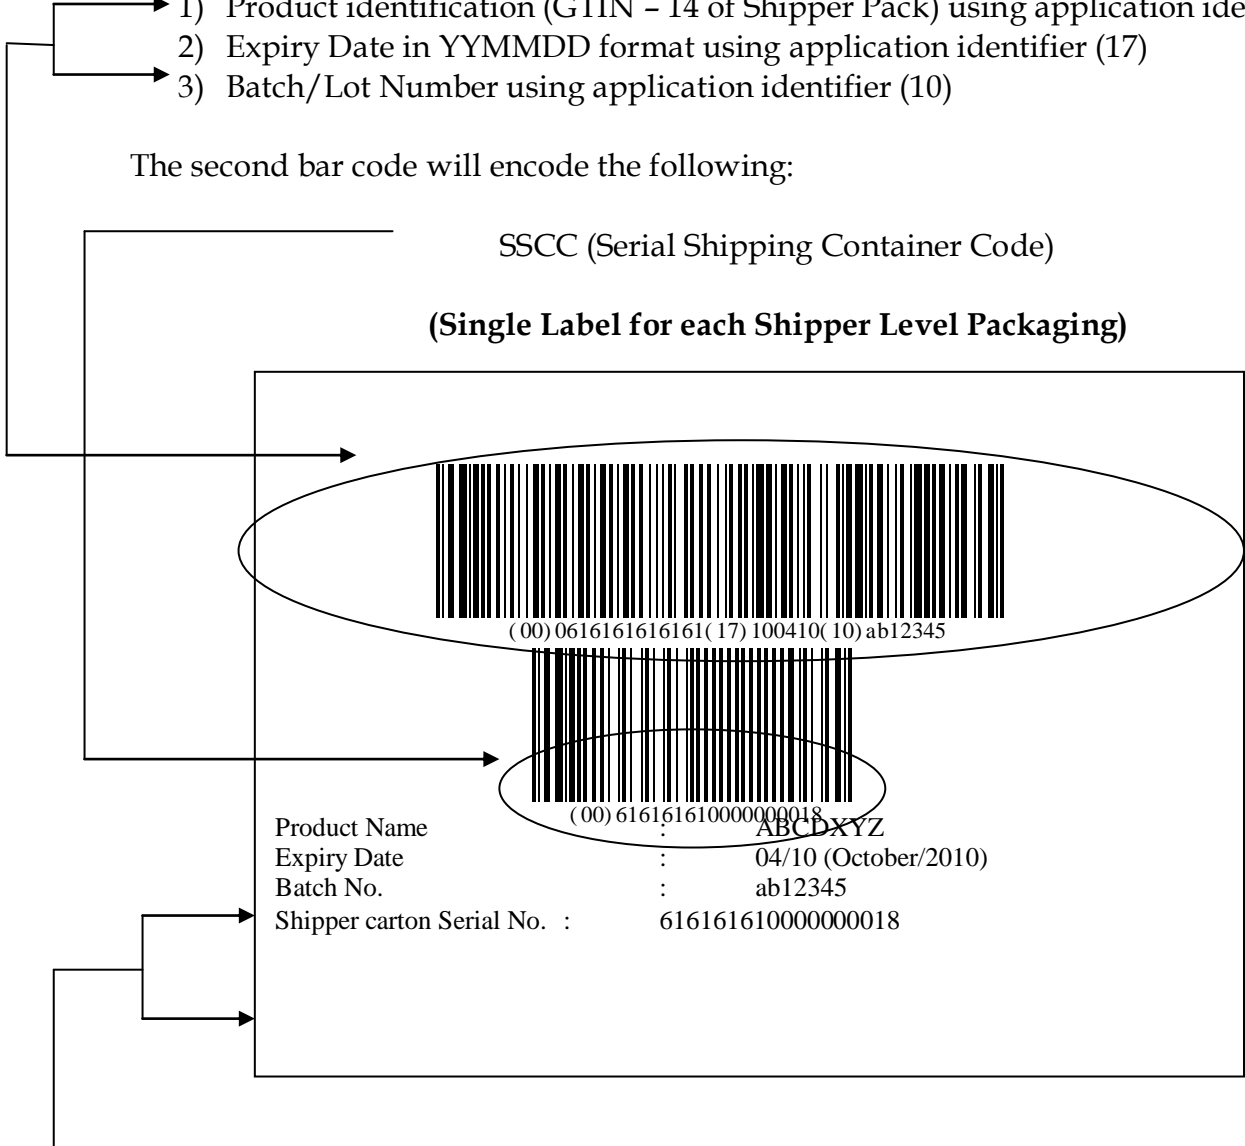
1) Product identification (GTIN – 14 of Shipper Pack) using application ide
2) Expiry Date in YYMMDD format using application identifier (17)
3) Batch/Lot Number using application identifier (10)

The second bar code will encode the following:

SSCC (Serial Shipping Container Code)

**(Single Label for each Shipper Level Packaging)**

( 00) 06161616161616( 17) 100410( 10) ab12345

( 00) 616161610000000018

| | | |
|---|---|---|
| Product Name | : | ABCDXYZ |
| Expiry Date | : | 04/10 (October/2010) |
| Batch No. | : | ab12345 |
| Shipper carton Serial No. | : | 616161610000000018 |